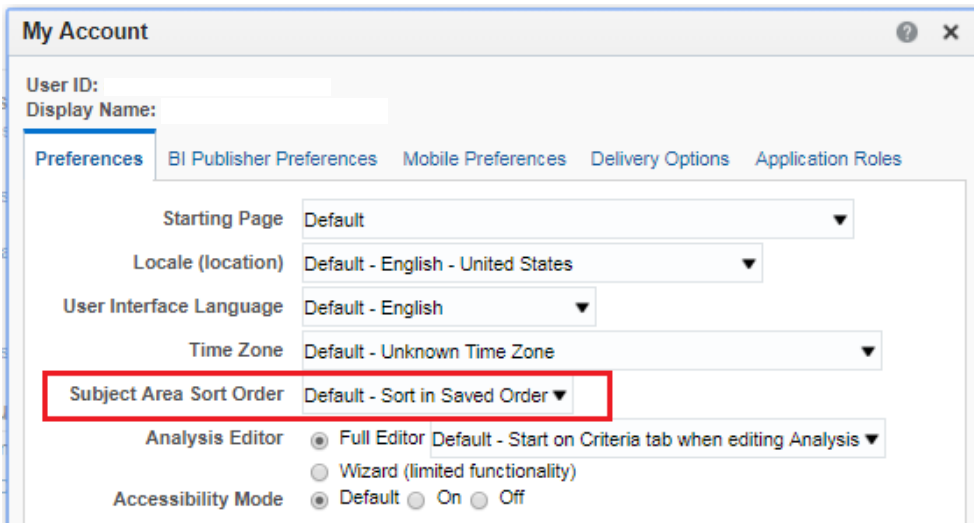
My Account

User ID:
Display Name:

Preferences | BI Publisher Preferences | Mobile Preferences | Delivery Options | Application Roles

Starting Page: Default
Locale (location): Default - English - United States
User Interface Language: Default - English
Time Zone: Default - Unknown Time Zone
Subject Area Sort Order: Default - Sort in Saved Order
Analysis Editor: Full Editor — Default - Start on Criteria tab when editing Analysis
Wizard (limited functionality)
Accessibility Mode: Default On Off